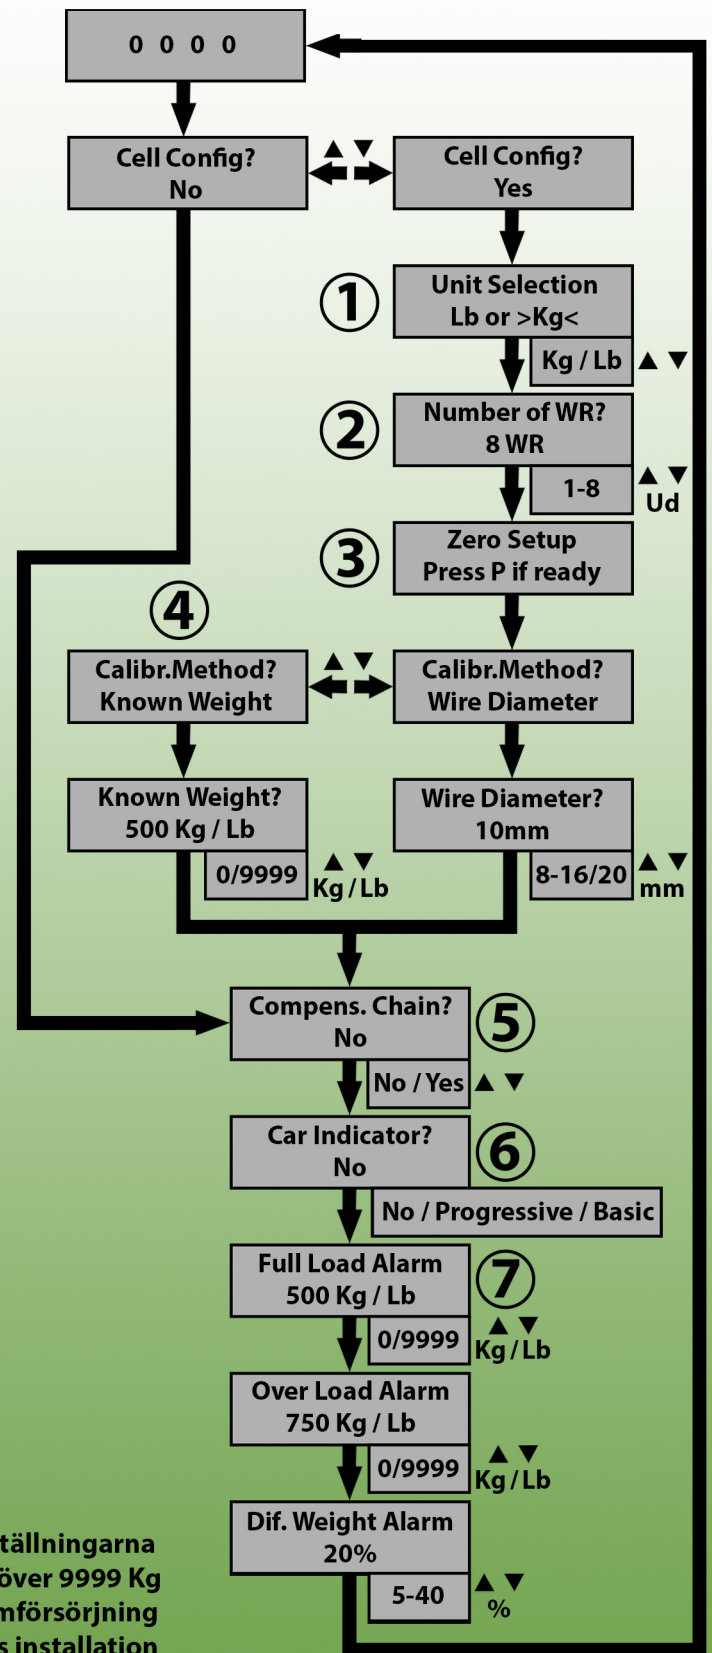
0 0 0 0

Cell Config?
No

▲▼

Cell Config?
Yes

①
Unit Selection
Lb or >Kg<

Kg / Lb ▲▼

②
Number of WR?
8 WR

1-8 ▲▼ Ud

③
Zero Setup
Press P if ready

④
Calibr.Method?
Known Weight

▲▼

Calibr.Method?
Wire Diameter

Known Weight?
500 Kg / Lb

0/9999 ▲▼ Kg / Lb

Wire Diameter?
10mm

8-16/20 ▲▼ mm

Compens. Chain?
No
⑤

No / Yes ▲▼

Car Indicator?
No
⑥

No / Progressive / Basic

Full Load Alarm
500 Kg / Lb
⑦

0/9999 ▲▼ Kg / Lb

Over Load Alarm
750 Kg / Lb

0/9999 ▲▼ Kg / Lb

Dif. Weight Alarm
20%

5-40 ▲▼ %

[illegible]tällningarna
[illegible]över 9999 Kg
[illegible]mförsörjning
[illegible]s installation